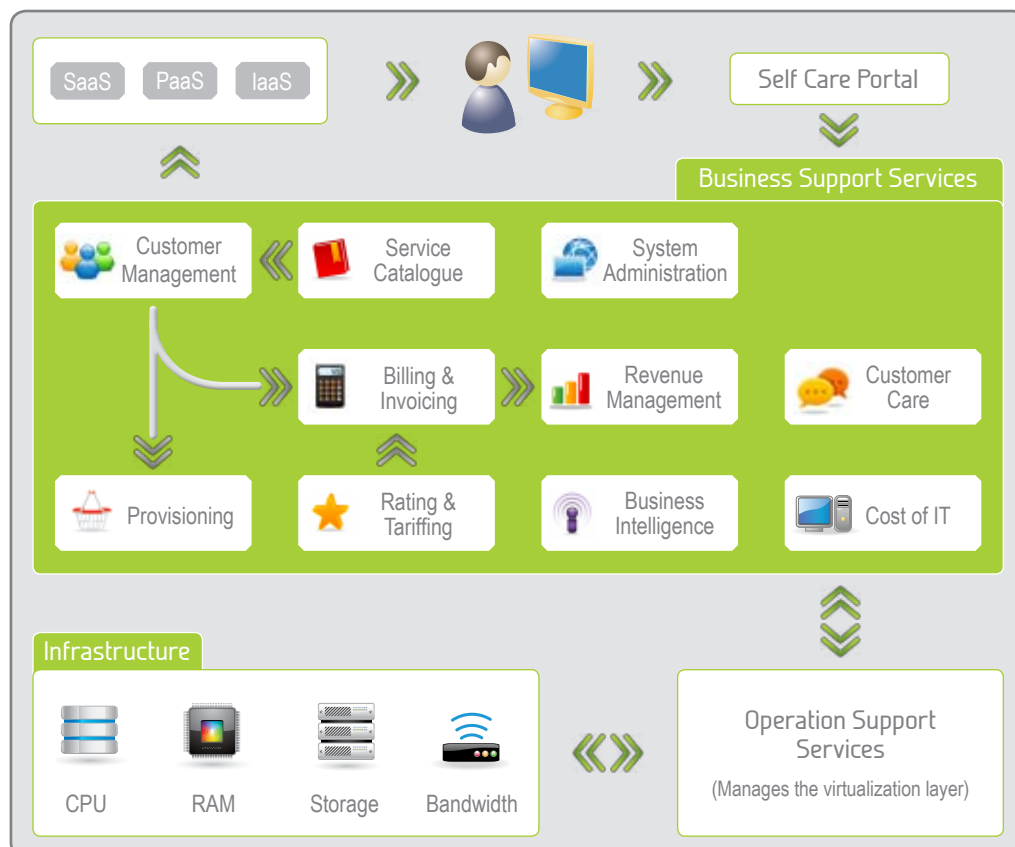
SaaS PaaS IaaS

Self Care Portal

Business Support Services

Customer Management

Service Catalogue

System Administration

Billing & Invoicing

Revenue Management

Customer Care

Provisioning

Rating & Tariffing

Business Intelligence

Cost of IT

Infrastructure

CPU

RAM

Storage

Bandwidth

Operation Support Services

(Manages the virtualization layer)